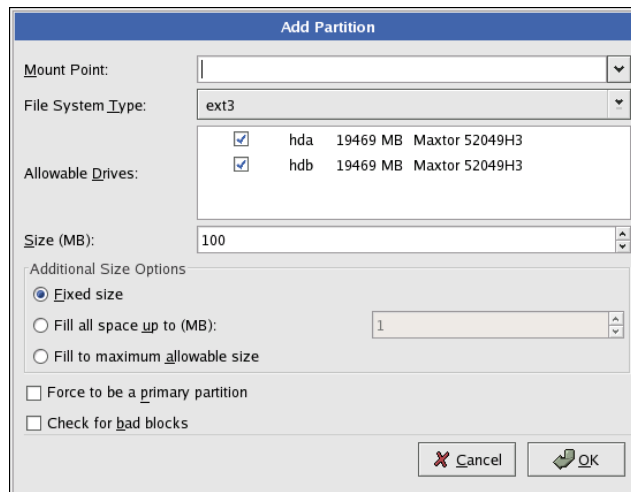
Add Partition

Mount Point:

File System Type: ext3

Allowable Drives:

| | | | |
|---|---|---|---|
| ☑ | hda | 19469 MB | Maxtor 52049H3 |
| ☑ | hdb | 19469 MB | Maxtor 52049H3 |

Size (MB): 100

Additional Size Options

Fixed size

Fill all space up to (MB): 1

Fill to maximum allowable size

Force to be a primary partition

Check for bad blocks

Cancel

OK